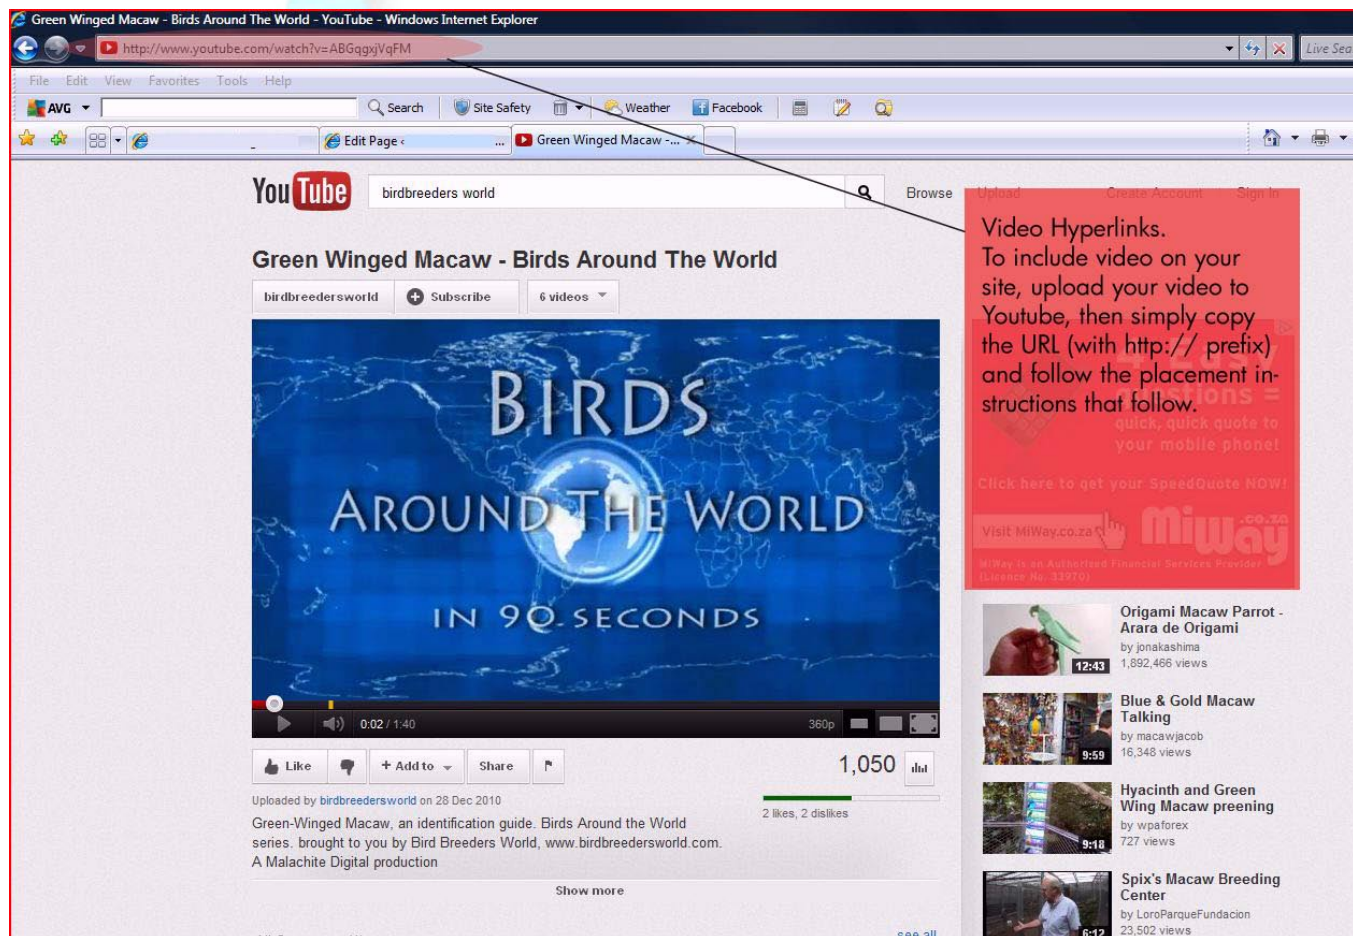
Green Winged Macaw - Birds Around The World - YouTube - Windows Internet Explorer

http://www.youtube.com/watch?v=ABGqgxjVqFM

Live Sea

File Edit View Favorites Tools Help

AVG Search Site Safety Weather Facebook

Edit Page ‹ ... Green Winged Macaw -...

YouTube birdbreeders world Browse Upload Create Account Sign In

Video Hyperlinks.
To include video on your site, upload your video to Youtube, then simply copy the URL (with http:// prefix) and follow the placement instructions that follow.

quick, quick quote to your mobile phone!

Click here to get your SpeedQuote NOW!

Visit MiWay.co.za MiWay .co.za

MiWay is an Authorised Financial Services Provider (Licence No. 33970)

Green Winged Macaw - Birds Around The World

birdbreedersworld Subscribe 6 videos

BIRDS AROUND THE WORLD IN 90 SECONDS

0:02 / 1:40 360p

Like Add to Share 1,050

Uploaded by birdbreedersworld on 28 Dec 2010

2 likes, 2 dislikes

Green-Winged Macaw, an identification guide. Birds Around the World series. brought to you by Bird Breeders World, www.birdbreedersworld.com. A Malachite Digital production

Show more

see all

12:43 Origami Macaw Parrot - Arara de Origami by jonakashima 1,892,466 views

9:59 Blue & Gold Macaw Talking by macawjacob 16,348 views

9:18 Hyacinth and Green Wing Macaw preening by wpaforex 727 views

6:12 Spix's Macaw Breeding Center by LoroParqueFundacion 23,502 views